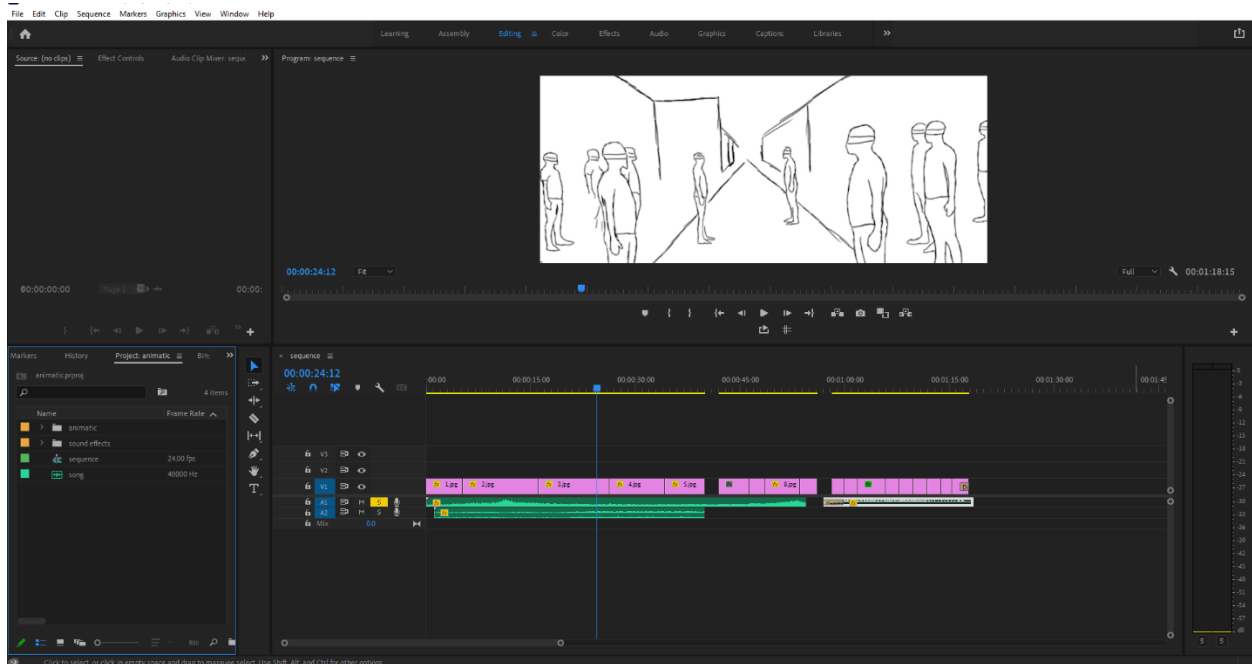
File Edit Clip Sequence Markers Graphics View Window Help

Learning Assembly Editing Color Effects Audio Graphics Captions Libraries

Source: (no clips) Effect Controls Audio Clip Mixer: seque

Program: sequence

00:00:00:00 Page 1 00:00:

00:00:24:12 Fit Full 00:01:18:15

Markers History Project: animatic Bin:

animatic.prproj

4 items

Name Frame Rate

animatic

sound effects

sequence 24.00 fps

song 48000 Hz

sequence

00:00:24:12

00:00 00:00:15:00 00:00:30:00 00:00:45:00 00:01:00:00 00:01:15:00 00:01:30:00 00:01:45

V3

V2

V1 V1

A1 A1 M S

A2 A2 M S

Mix 0.0

1.jpg 2.jpg 3.jpg 4.jpg 5.jpg 8.jpg

0 -3 -6 -9 -12 -15 -18 -21 -24 -27 -30 -33 -36 -39 -42 -45 -48 -51 -54 -57 dB

S S

Click to select, or click in empty space and drag to marquee select. Use Shift, Alt, and Ctrl for other options.